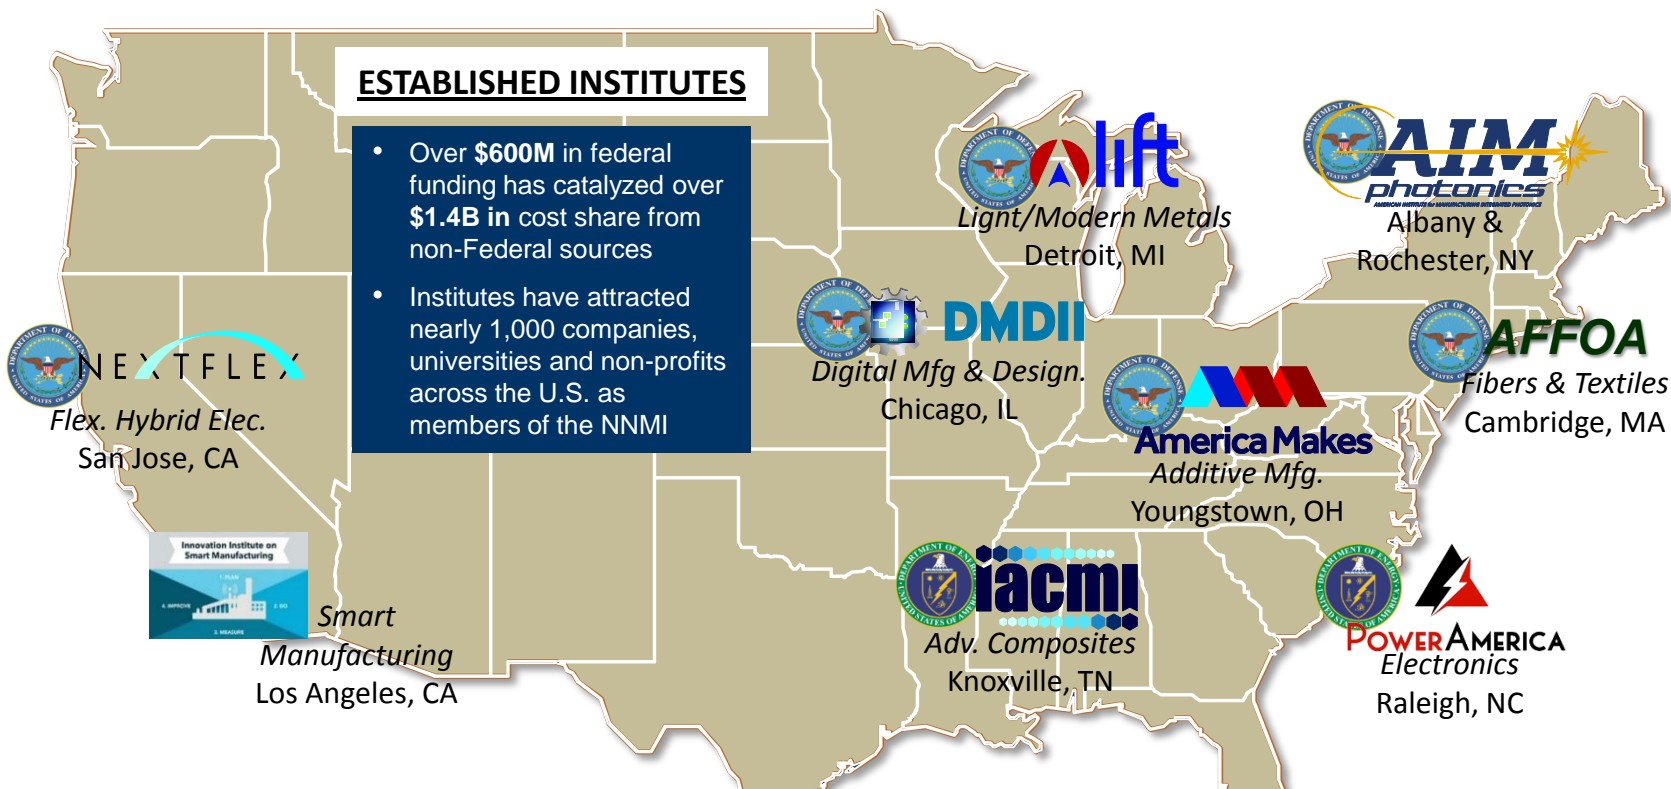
ESTABLISHED INSTITUTES

• Over **$600M** in federal funding has catalyzed over **$1.4B in** cost share from non-Federal sources

• Institutes have attracted nearly 1,000 companies, universities and non-profits across the U.S. as members of the NNMI

lift
Light/Modern Metals
Detroit, MI

AIM photonics
AMERICAN INSTITUTE for MANUFACTURING INTEGRATED PHOTONICS
Albany & Rochester, NY

NEXTFLEX
Flex. Hybrid Elec.
San Jose, CA

DMDII
Digital Mfg & Design.
Chicago, IL

AFFOA
Fibers & Textiles
Cambridge, MA

America Makes
Additive Mfg.
Youngstown, OH

Innovation Institute on Smart Manufacturing
1. PLAN
2. DO
3. MEASURE
4. IMPROVE
Smart Manufacturing
Los Angeles, CA

iacmi
Adv. Composites
Knoxville, TN

PowerAmerica
Electronics
Raleigh, NC